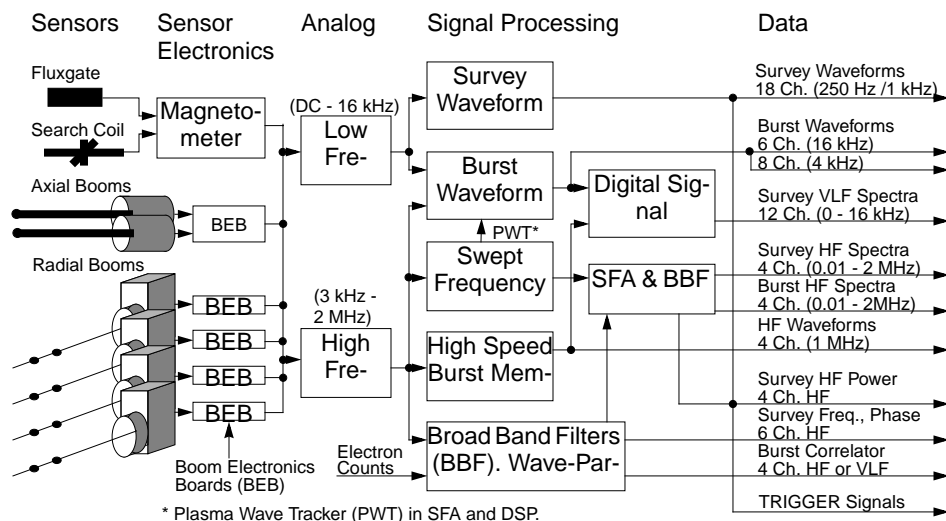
Sensors Sensor Electronics Analog Signal Processing Data

Fluxgate

Search Coil

Magnetometer

(DC - 16 kHz)

Low Fre-

Survey Waveform

Survey Waveforms 18 Ch. (250 Hz /1 kHz)

Burst Waveforms 6 Ch. (16 kHz) 8 Ch. (4 kHz)

Burst Waveform

Digital Signal

Axial Booms

BEB

PWT*

Survey VLF Spectra 12 Ch. (0 - 16 kHz)

Radial Booms

Swept Frequency

SFA & BBF

Survey HF Spectra 4 Ch. (0.01 - 2 MHz)

Burst HF Spectra 4 Ch. (0.01 - 2MHz)

BEB

(3 kHz - 2 MHz)

BEB

High Fre-

High Speed Burst Mem-

HF Waveforms 4 Ch. (1 MHz)

BEB

BEB

Survey HF Power 4 Ch. HF

Survey Freq., Phase 6 Ch. HF

Electron Counts

Broad Band Filters (BBF). Wave-Par-

Burst Correlator 4 Ch. HF or VLF

Boom Electronics Boards (BEB)

TRIGGER Signals

* Plasma Wave Tracker (PWT) in SFA and DSP.